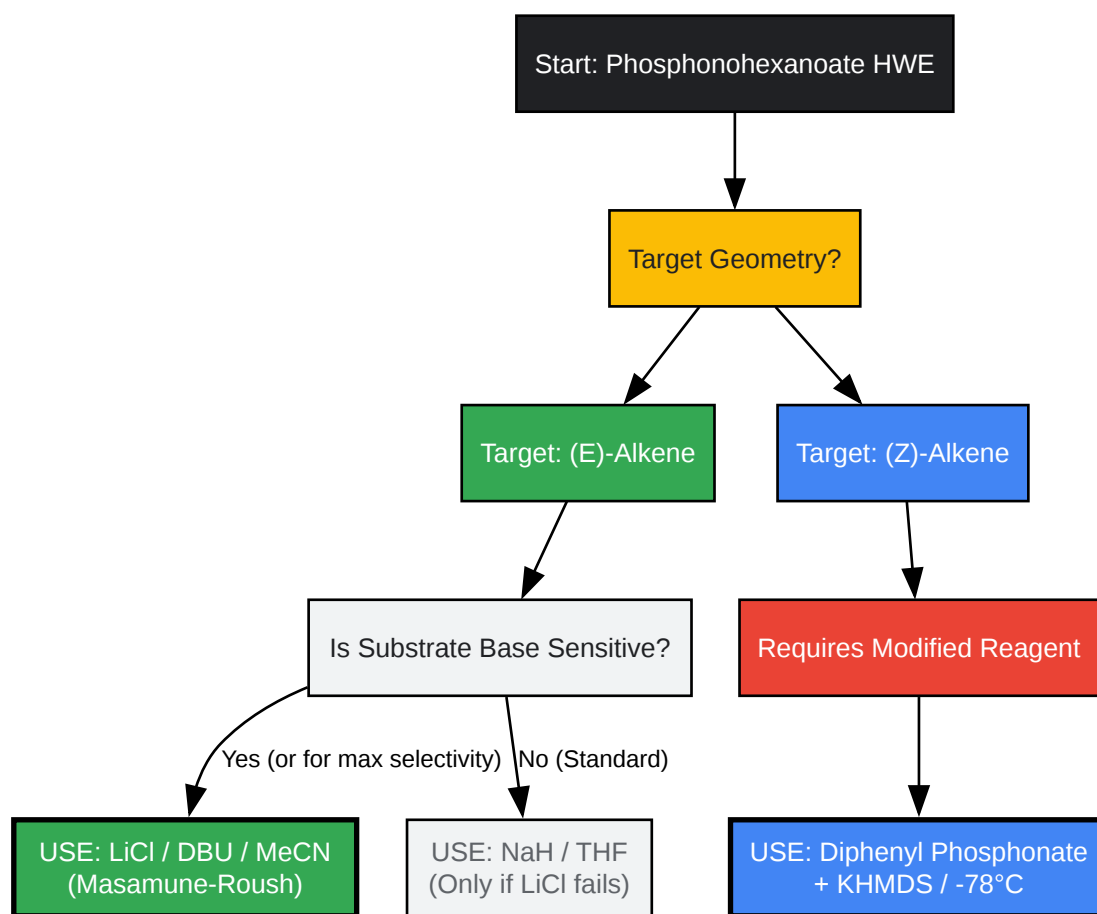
Start: Phosphonohexanoate HWE

Target Geometry?

Target: (E)-Alkene

Target: (Z)-Alkene

Is Substrate Base Sensitive?

Requires Modified Reagent

Yes (or for max selectivity)

No (Standard)

USE: LiCl / DBU / MeCN (Masamune-Roush)

USE: NaH / THF (Only if LiCl fails)

USE: Diphenyl Phosphonate + KHMDS / -78°C